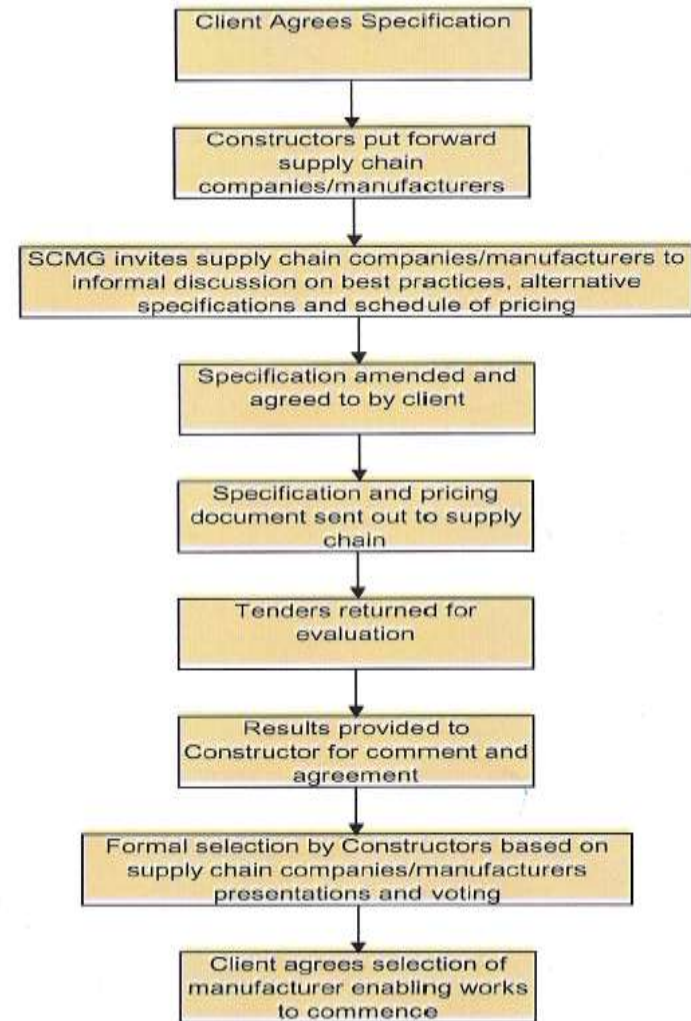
Client Agrees Specification

Constructors put forward supply chain companies/manufacturers

SCMG invites supply chain companies/manufacturers to informal discussion on best practices, alternative specifications and schedule of pricing

Specification amended and agreed to by client

Specification and pricing document sent out to supply chain

Tenders returned for evaluation

Results provided to Constructor for comment and agreement

Formal selection by Constructors based on supply chain companies/manufacturers presentations and voting

Client agrees selection of manufacturer enabling works to commence